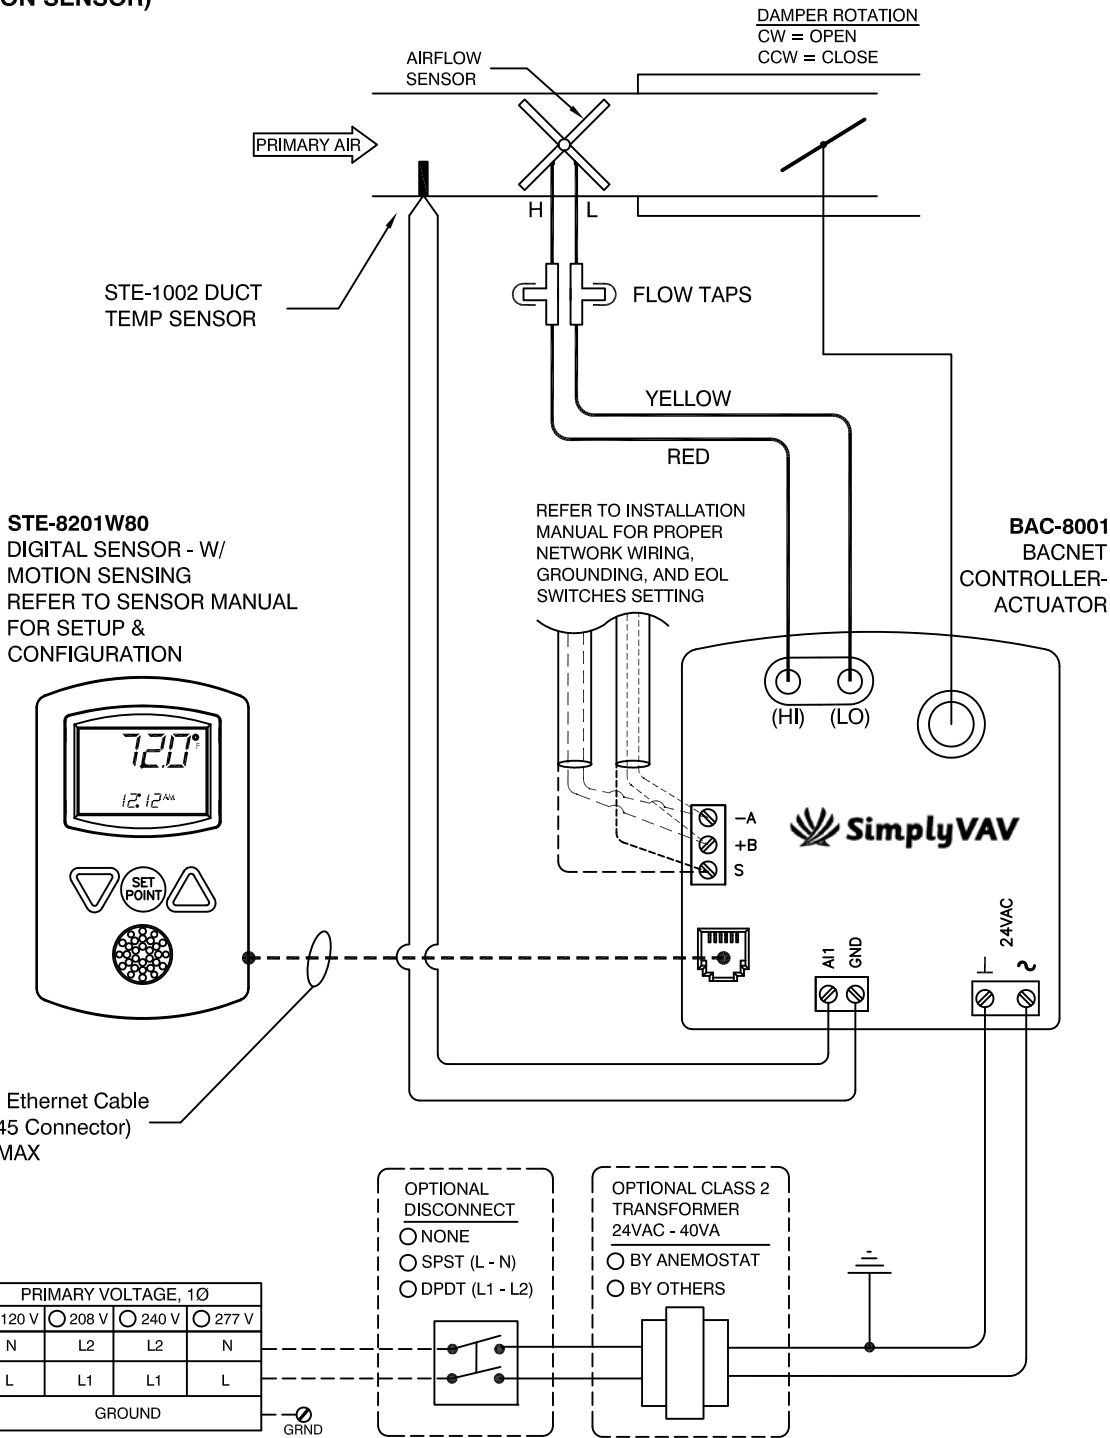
ON SENSOR)

DAMPER ROTATION
CW = OPEN
CCW = CLOSE

AIRFLOW
SENSOR

PRIMARY AIR

H L

STE-1002 DUCT
TEMP SENSOR

FLOW TAPS

YELLOW

RED

REFER TO INSTALLATION MANUAL FOR PROPER NETWORK WIRING, GROUNDING, AND EOL SWITCHES SETTING

STE-8201W80
DIGITAL SENSOR - W/ MOTION SENSING
REFER TO SENSOR MANUAL FOR SETUP & CONFIGURATION

BAC-8001
BACNET
CONTROLLER-ACTUATOR

(HI) (LO)

72.0°F
12:12AM

SET POINT

−A
+B
S

SimplyVAV

24VAC

AI1 GND

⊥ ∼

Ethernet Cable
45 Connector)
MAX

OPTIONAL
DISCONNECT
NONE
SPST (L - N)
DPDT (L1 - L2)

OPTIONAL CLASS 2
TRANSFORMER
24VAC - 40VA
BY ANEMOSTAT
BY OTHERS

| PRIMARY VOLTAGE, 1Ø | | | |
|---|---|---|---|
| 120 V | 208 V | 240 V | 277 V |
| N | L2 | L2 | N |
| L | L1 | L1 | L |
| GROUND | | | |

GRND